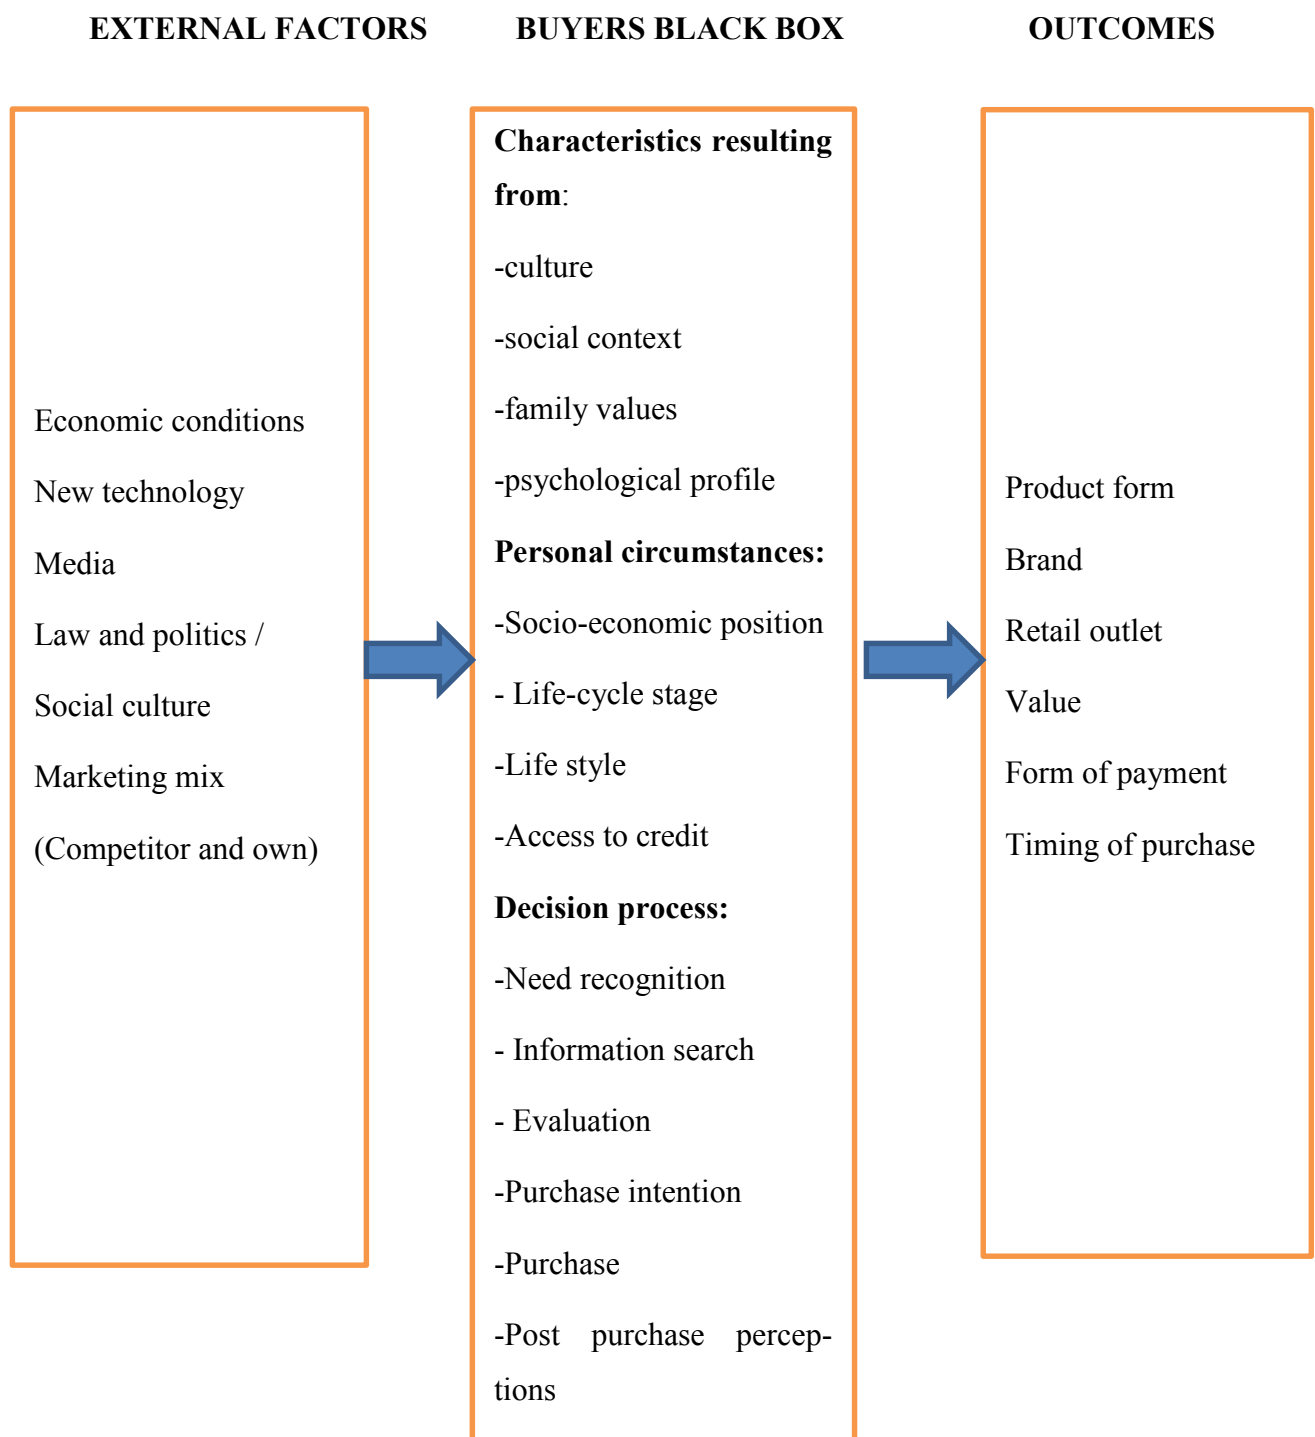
EXTERNAL FACTORS

Economic conditions

New technology

Media

Law and politics /

Social culture

Marketing mix

(Competitor and own)

BUYERS BLACK BOX

**Characteristics resulting from**:

-culture

-social context

-family values

-psychological profile

**Personal circumstances:**

-Socio-economic position

- Life-cycle stage

-Life style

-Access to credit

**Decision process:**

-Need recognition

- Information search

- Evaluation

-Purchase intention

-Purchase

-Post purchase perceptions

OUTCOMES

Product form

Brand

Retail outlet

Value

Form of payment

Timing of purchase